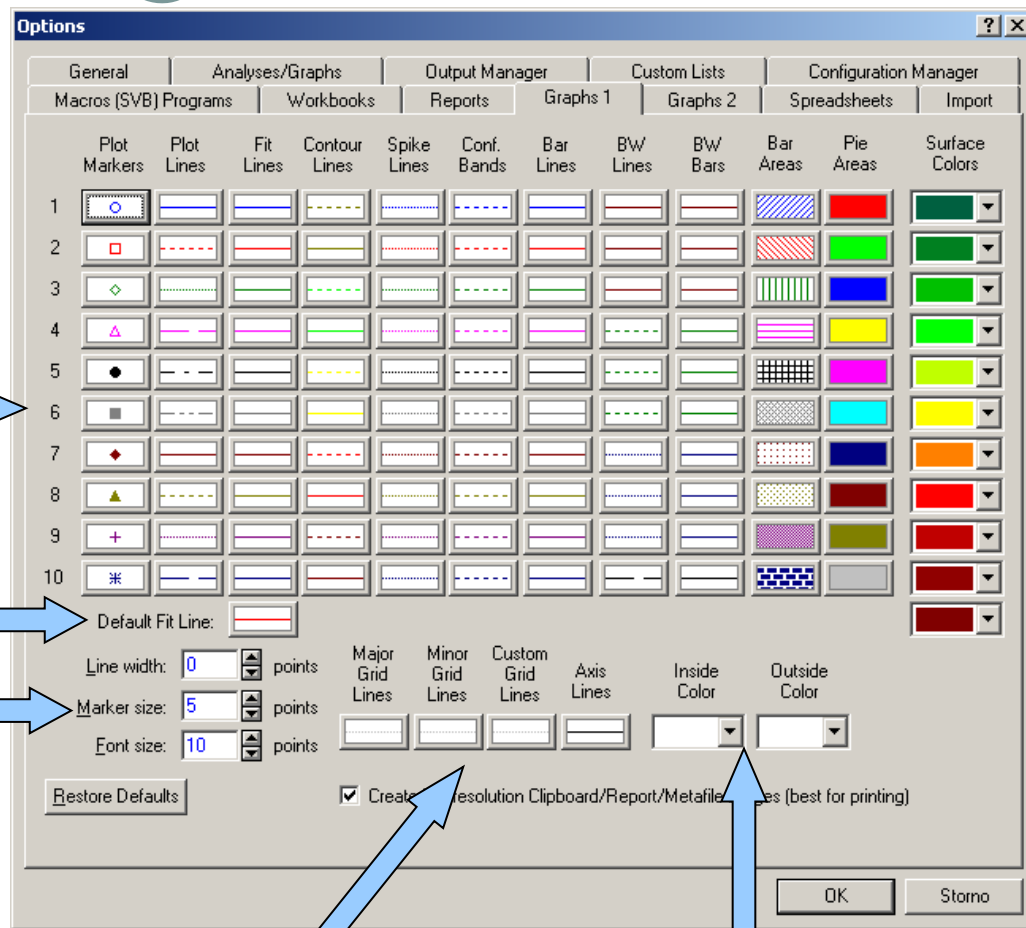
Options

General | Analyses/Graphs | Output Manager | Custom Lists | Configuration Manager
Macros (SVB) Programs | Workbooks | Reports | Graphs 1 | Graphs 2 | Spreadsheets | Import

Plot Markers | Plot Lines | Fit Lines | Contour Lines | Spike Lines | Conf. Bands | Bar Lines | BW Lines | BW Bars | Bar Areas | Pie Areas | Surface Colors

1
2
3
4
5
6
7
8
9
10

Default Fit Line:

Line width: 0 points
Marker size: 5 points
Font size: 10 points

Major Grid Lines | Minor Grid Lines | Custom Grid Lines | Axis Lines | Inside Color | Outside Color

Restore Defaults

Create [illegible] resolution Clipboard/Report/Metafile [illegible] (best for printing)

OK | Storno